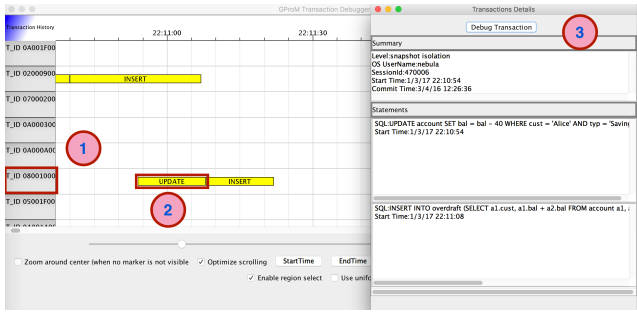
GProM Transaction Debugger

Transaction History

22:11:00

22:11:30

T_ID 0A001F00

T_ID 02000900

INSERT

T_ID 07000200

T_ID 0A000300

T_ID 0A000A0C

1

T_ID 08001000

UPDATE

INSERT

2

T_ID 05001F00

Zoom around center (when no marker is not visible

✓ Optimize scrolling

StartTime

EndTime

✓ Enable region select

Use unifo

Transactions Details

Debug Transaction

3

Summary

Level:snapshot isolation
OS UserName:nebula
SessionId:470006
Start Time:1/3/17 22:10:54
Commit Time:3/4/16 12:26:36

Statements

SQL:UPDATE account SET bal = bal − 40 WHERE cust = 'Alice' AND typ = 'Savin
Start Time:1/3/17 22:10:54

SQL:INSERT INTO overdraft (SELECT a1.cust, a1.bal + a2.bal FROM account a1,
Start Time:1/3/17 22:11:08